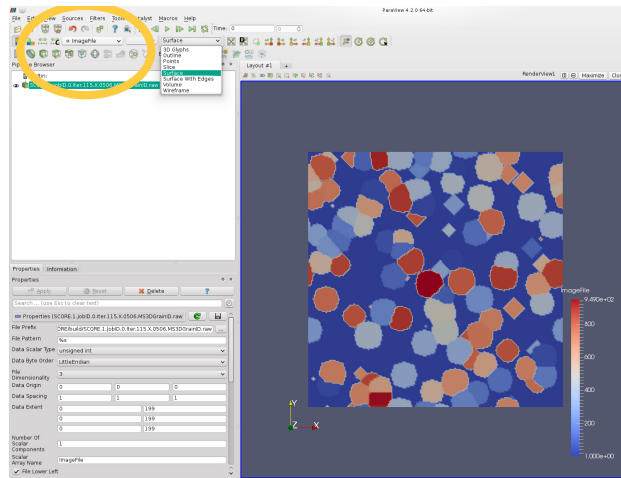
ParaView 4.2.0 64-bit

File Edit View Sources Filters Tools Catalyst Macros Help

Time: 0

ImageFile

Surface

3D Glyphs
Outline
Points
Slice
Surface
Surface With Edges
Volume
Wireframe

Pipeline Browser

builtin:

SCORE.1.jobID.0.iter.115.X.0506.MS3DGrainID.raw

Layout #1

RenderView1

Maximize

Properties Information

Properties

Apply Reset Delete ?

Search ... (use Esc to clear text)

Properties (SCORE.1.jobID.0.iter.115.X.0506.MS3DGrainID.raw)

File Prefix DREBuild/SCORE.1.jobID.0.iter.115.X.0506.MS3DGrainID.raw

File Pattern %s

Data Scalar Type unsigned int

Data Byte Order LittleEndian

File Dimensionality 3

Data Origin 0 0 0

Data Spacing 1 1 1

Data Extent 0 199
0 199
0 199

Number Of Scalar Components 1

Scalar Array Name ImageFile

File Lower Left

ImageFile
9.490e+02
800
600
400
200
1.000e+00

Y
Z X